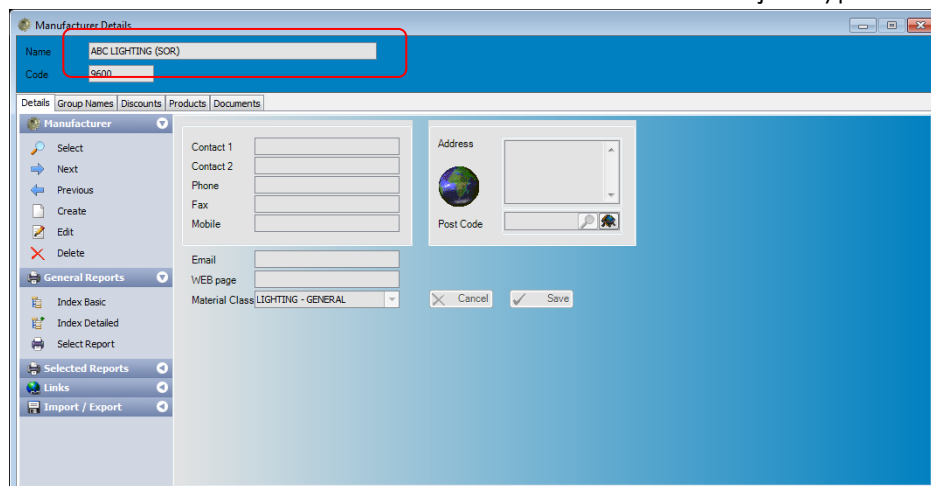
Manufacturer Details

Name ABC LIGHTING (SOR)

Code 9600

Details Group Names Discounts Products Documents

Manufacturer
Select
Next
Previous
Create
Edit
Delete

General Reports
Index Basic
Index Detailed
Select Report

Selected Reports
Links
Import / Export

Contact 1
Contact 2
Phone
Fax
Mobile

Address

Post Code

Email
WEB page
Material Class LIGHTING - GENERAL

Cancel Save